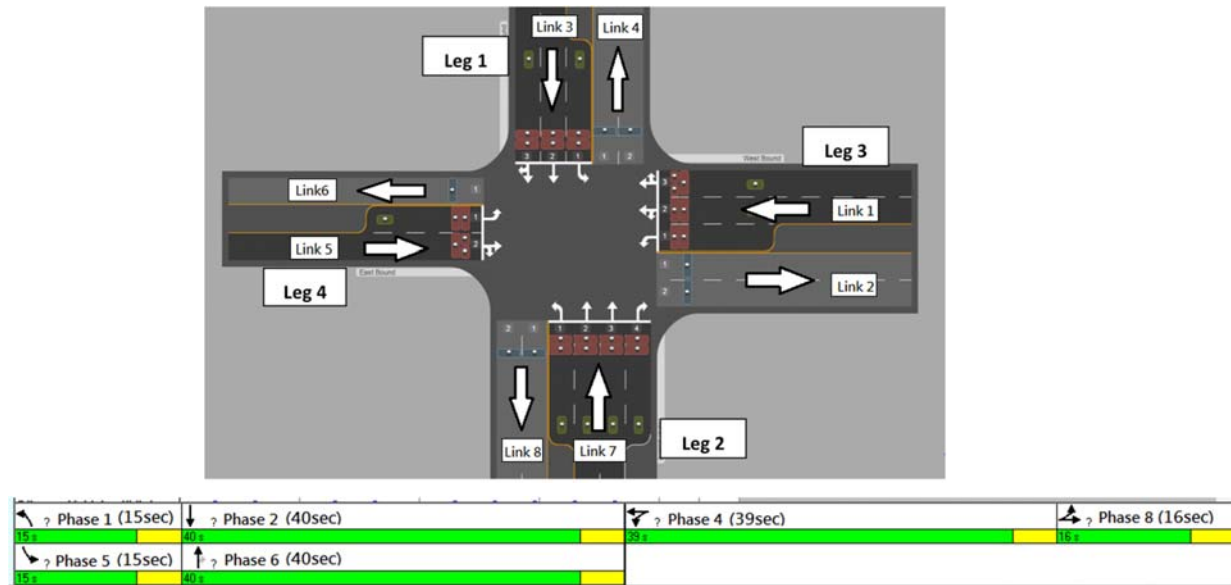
Link 3
Link 4
Leg 1
3 2 1
1 2
West Bound
Leg 3
Link6
1
3
2
1
Link 1
1
2
Link 5
1
2
East Bound
Link 2
Leg 4
2 1
1 2 3 4
Link 8
Link 7
Leg 2

? Phase 1 (15sec)
15 s
? Phase 2 (40sec)
40 s
? Phase 4 (39sec)
39 s
? Phase 8 (16sec)
16 s
? Phase 5 (15sec)
15 s
? Phase 6 (40sec)
40 s